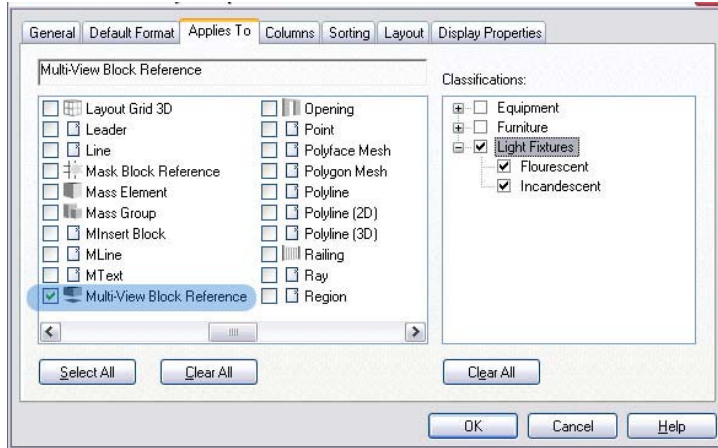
General | Default Format | Applies To | Columns | Sorting | Layout | Display Properties

Multi-View Block Reference

Layout Grid 3D
Leader
Line
Mask Block Reference
Mass Element
Mass Group
MInsert Block
MLine
MText
Multi-View Block Reference

Opening
Point
Polyface Mesh
Polygon Mesh
Polyline
Polyline (2D)
Polyline (3D)
Railing
Ray
Region

Classifications:

Equipment
Furniture
Light Fixtures
Flourescent
Incandescent

Select All
Clear All
Clear All

OK
Cancel
Help